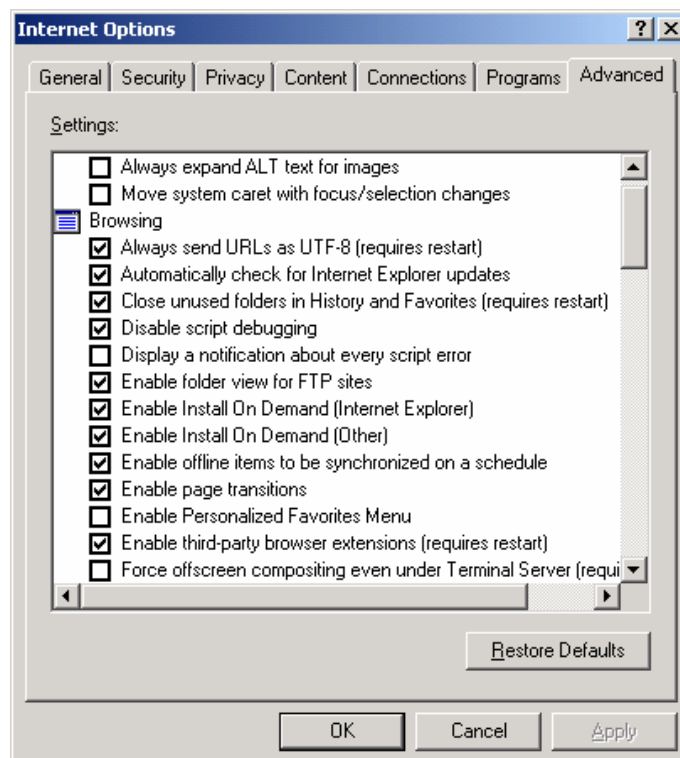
Internet Options

? X

General | Security | Privacy | Content | Connections | Programs | Advanced

Settings:

Always expand ALT text for images
Move system caret with focus/selection changes
Browsing
Always send URLs as UTF-8 (requires restart)
Automatically check for Internet Explorer updates
Close unused folders in History and Favorites (requires restart)
Disable script debugging
Display a notification about every script error
Enable folder view for FTP sites
Enable Install On Demand (Internet Explorer)
Enable Install On Demand (Other)
Enable offline items to be synchronized on a schedule
Enable page transitions
Enable Personalized Favorites Menu
Enable third-party browser extensions (requires restart)
Force offscreen compositing even under Terminal Server (requi

Restore Defaults

OK | Cancel | Apply